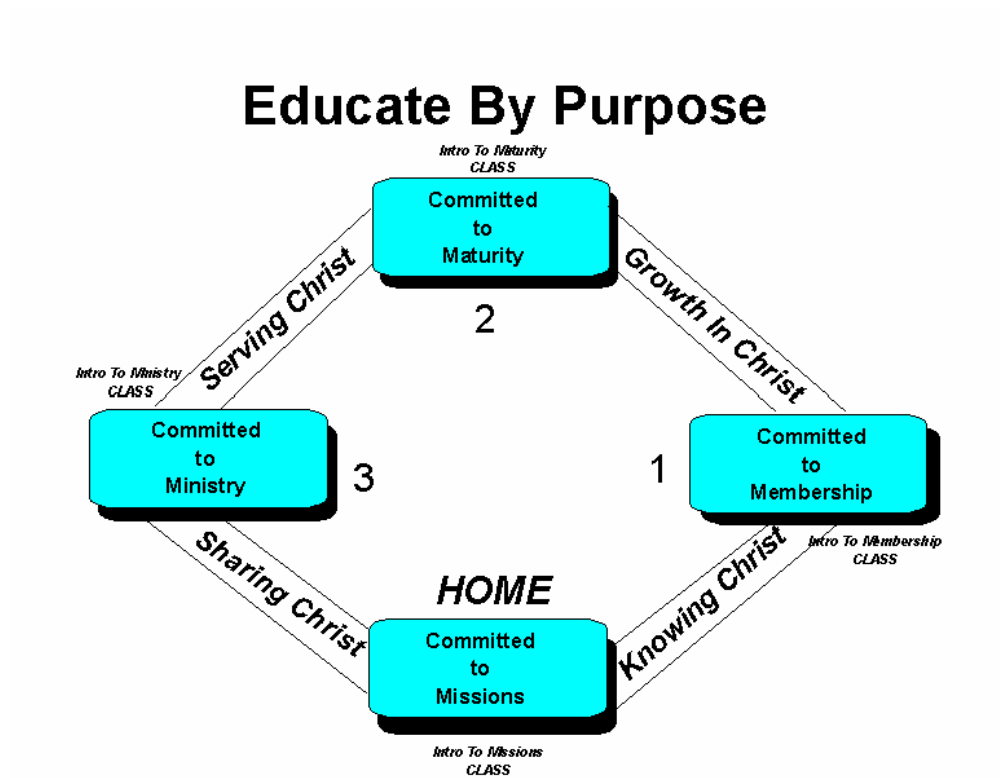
Educate By Purpose

Intro To Maturity
CLASS

Committed
to
Maturity

Serving Christ

Growth In Christ

2

Intro To Ministry
CLASS

Committed
to
Ministry

3

1

Committed
to
Membership

Intro To Membership
CLASS

Sharing Christ

HOME

Knowing Christ

Committed
to
Missions

Intro To Missions
CLASS